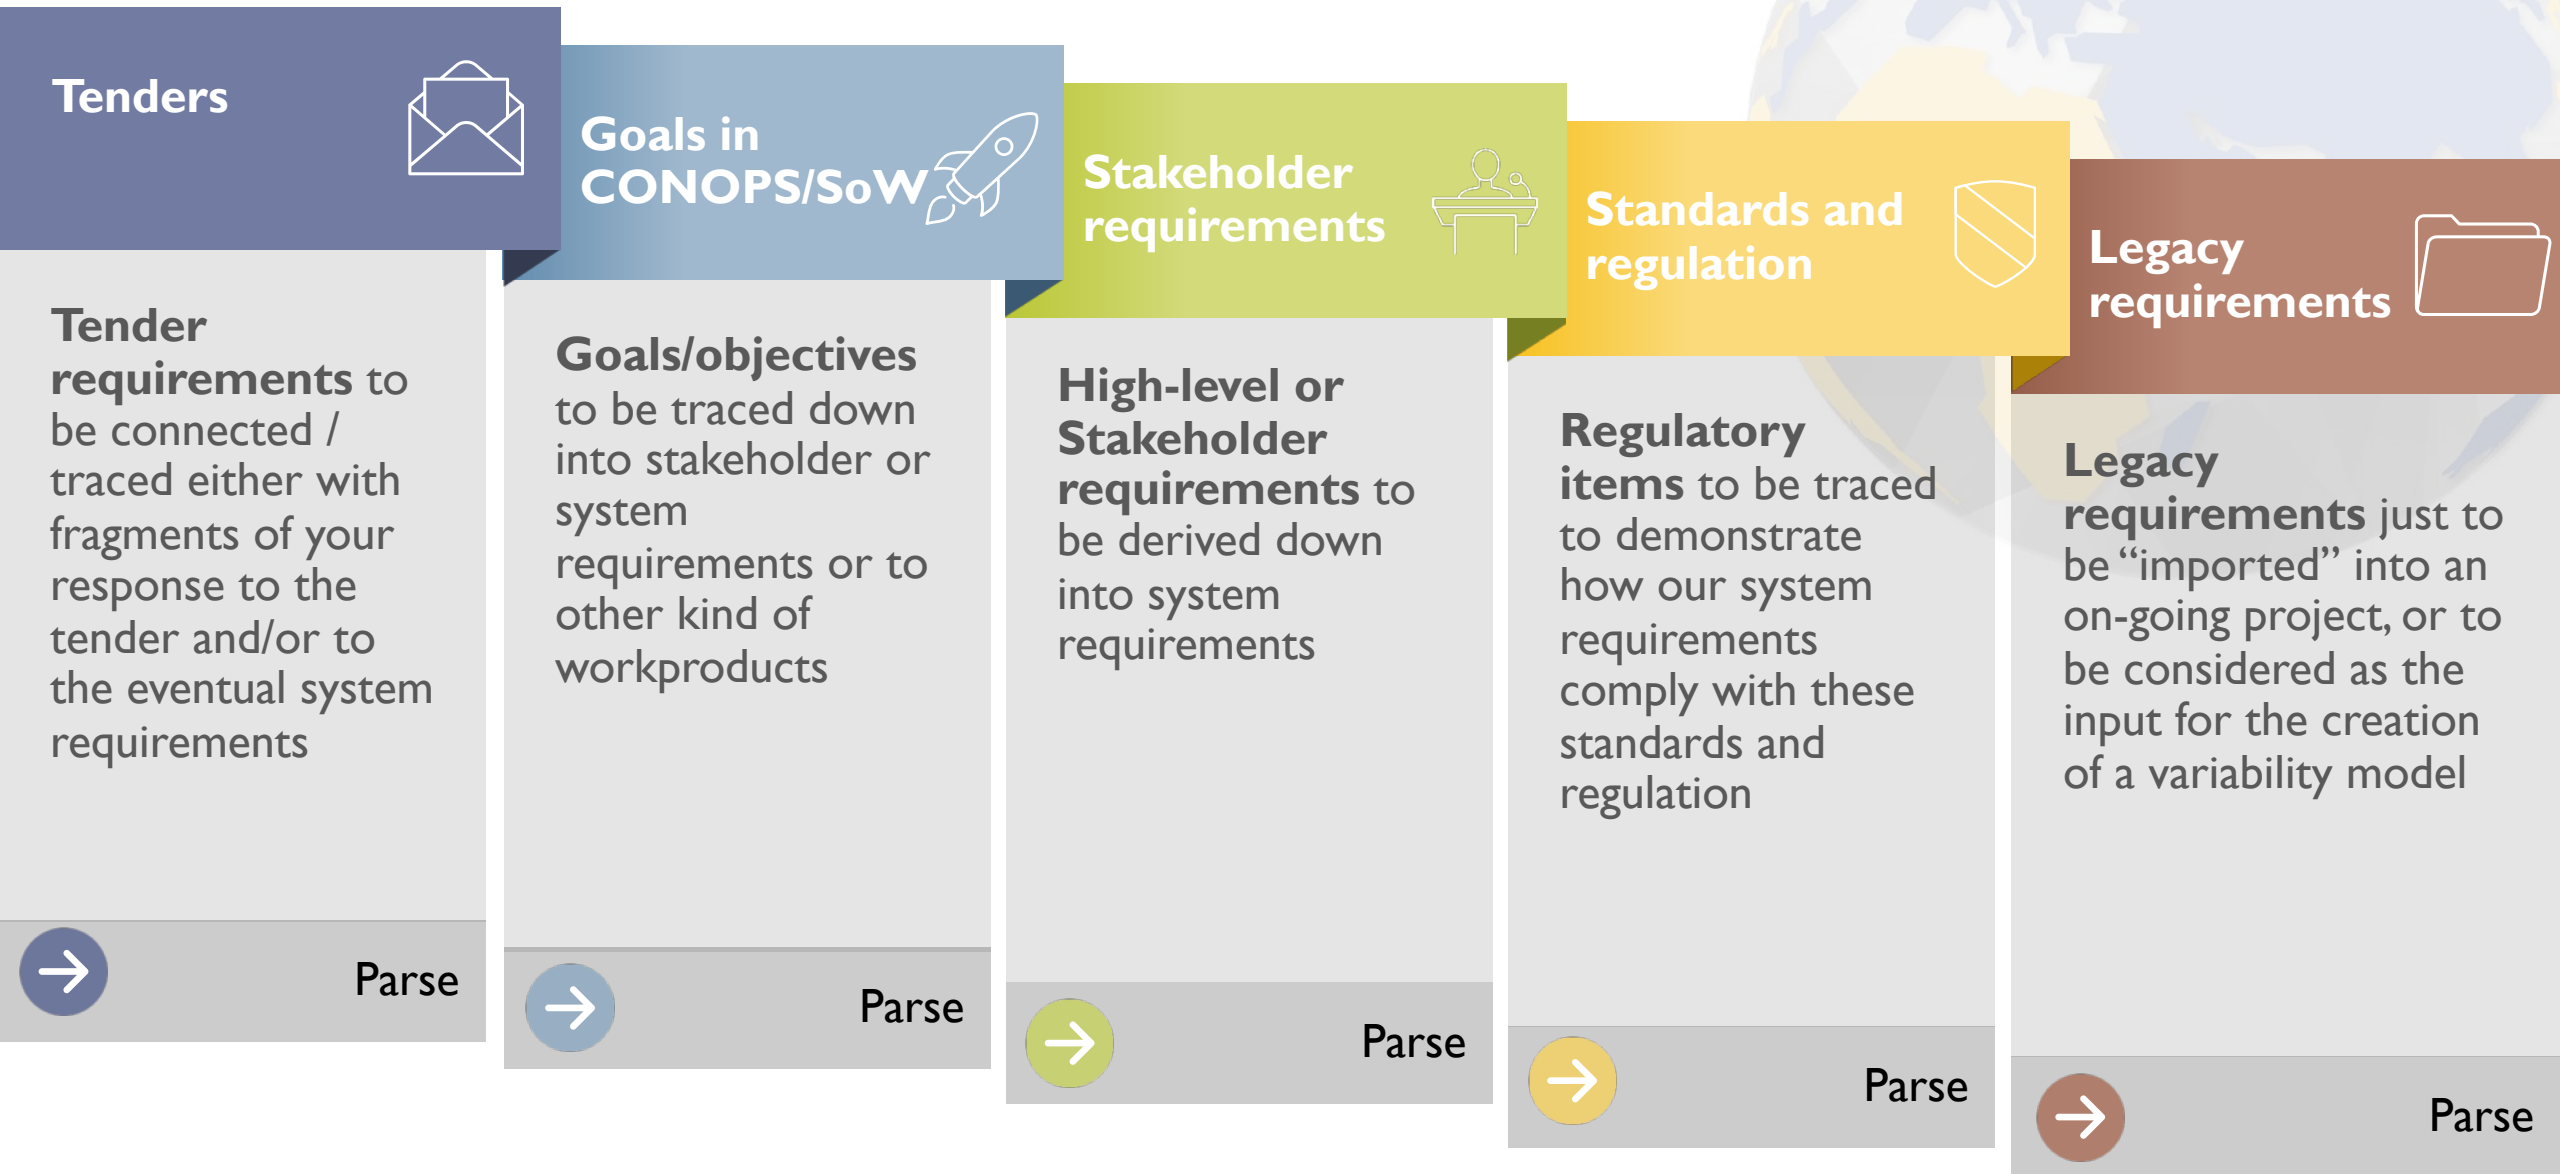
Tenders

Tender requirements to be connected / traced either with fragments of your response to the tender and/or to the eventual system requirements

Parse

Goals in CONOPS/SoW

Goals/objectives to be traced down into stakeholder or system requirements or to other kind of workproducts

Parse

Stakeholder requirements

High-level or Stakeholder requirements to be derived down into system requirements

Parse

Standards and regulation

Regulatory items to be traced to demonstrate how our system requirements comply with these standards and regulation

Parse

Legacy requirements

Legacy requirements just to be "imported" into an on-going project, or to be considered as the input for the creation of a variability model

Parse